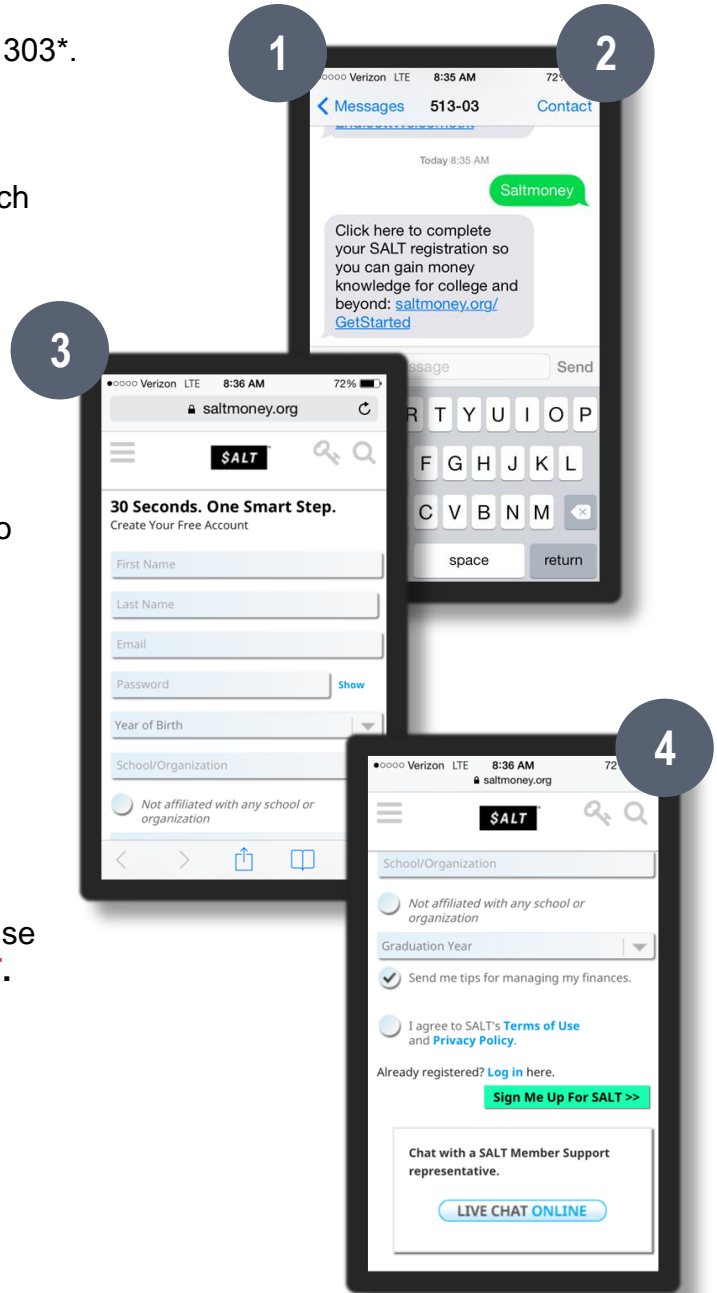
303*.

ch

o

se
.

1

2

○○○○ Verizon LTE 8:35 AM 72%

< Messages 513-03 Contact

Today 8:35 AM

Saltmoney

Click here to complete your SALT registration so you can gain money knowledge for college and beyond: saltmoney.org/GetStarted

ssage Send

R T Y U I O P

F G H J K L

C V B N M

space return

3

●○○○○ Verizon LTE 8:36 AM 72%

saltmoney.org

$ALT

30 Seconds. One Smart Step.
Create Your Free Account

First Name

Last Name

Email

Password Show

Year of Birth

School/Organization

Not affiliated with any school or organization

4

●○○○○ Verizon LTE 8:36 AM 72

saltmoney.org

$ALT

School/Organization

Not affiliated with any school or organization

Graduation Year

Send me tips for managing my finances.

I agree to SALT's Terms of Use and Privacy Policy.

Already registered? Log in here.

Sign Me Up For SALT >>

Chat with a SALT Member Support representative.

LIVE CHAT ONLINE